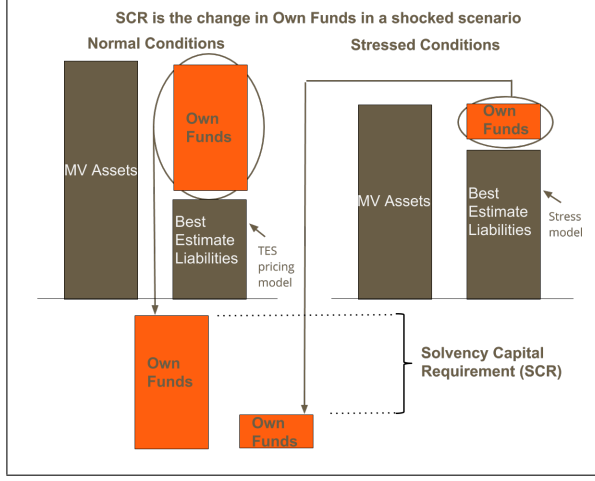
SCR is the change in Own Funds in a shocked scenario

Normal Conditions

Stressed Conditions

MV Assets

Own Funds

Best Estimate Liabilities

TES pricing model

MV Assets

Own Funds

Best Estimate Liabilities

Stress model

Own Funds

Solvency Capital Requirement (SCR)

Own Funds